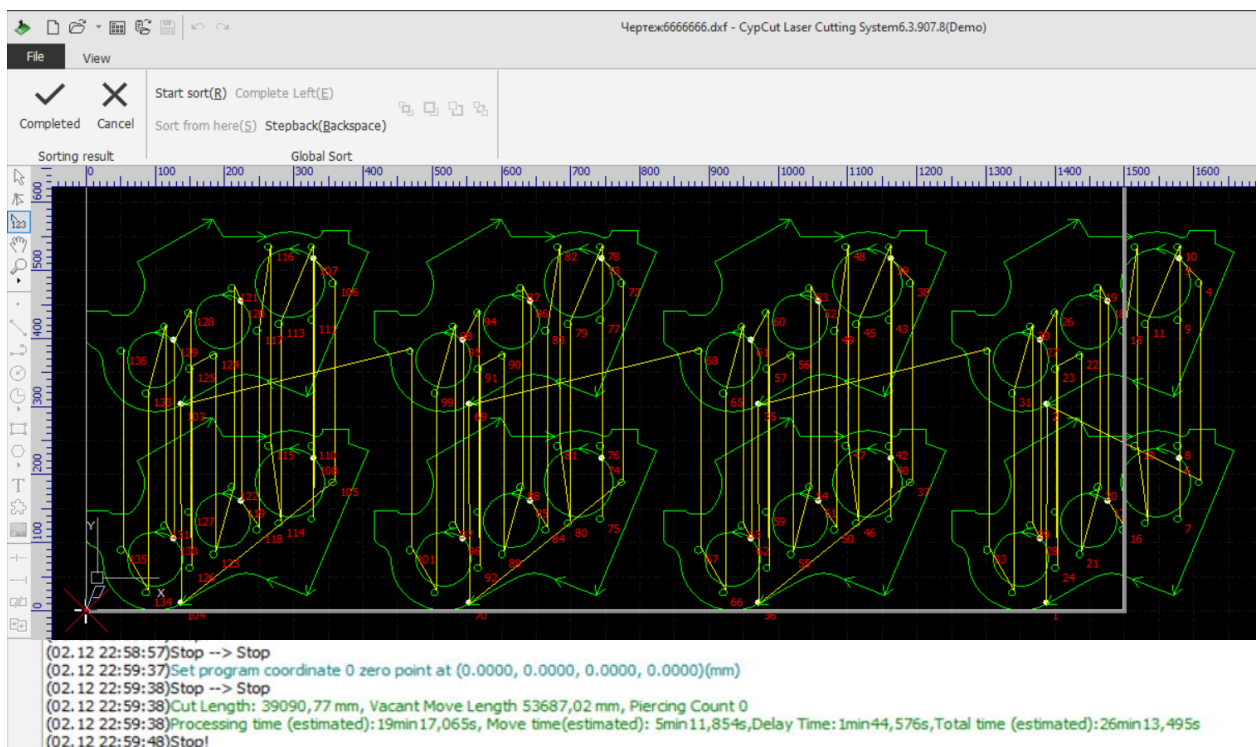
Чертеж6666666.dxf - CypCut Laser Cutting System6.3.907.8(Demo)

File View

Completed Cancel
Sorting result

Start sort(R) Complete Left(E)
Sort from here(S) Stepback(Backspace)
Global Sort

0 100 200 300 400 500 600 700 800 900 1000 1100 1200 1300 1400 1500 1600

600 500 400 300 200 100 0

116 107 106 121 120 128 117 113 111 136 129 126 125 133 103 115 110 108 105 122 119 127 118 114 131 130 135 123 126 134 104

82 78 73 72 87 86 94 89 79 77 98 93 90 91 99 95 81 76 74 88 85 97 96 84 80 75 101 89 92 70

48 39 38 60 52 49 45 43 68 64 61 56 57 65 55 37 42 40 37 54 51 59 58 50 46 63 62 47 53 66 36

10 4 19 18 26 16 11 9 27 29 22 23 31 2 14 8 3 20 17 16 7 28 35 33 21 24 1

Y X

(02.12 22:58:57)Stop --> Stop
(02.12 22:59:37)Set program coordinate 0 zero point at (0.0000, 0.0000, 0.0000, 0.0000)(mm)
(02.12 22:59:38)Stop --> Stop
(02.12 22:59:38)Cut Length: 39090,77 mm, Vacant Move Length 53687,02 mm, Piercing Count 0
(02.12 22:59:38)Processing time (estimated):19min17,065s, Move time(estimated): 5min11,854s,Delay Time:1min44,576s,Total time (estimated):26min13,495s
(02.12 22:59:48)Stop!